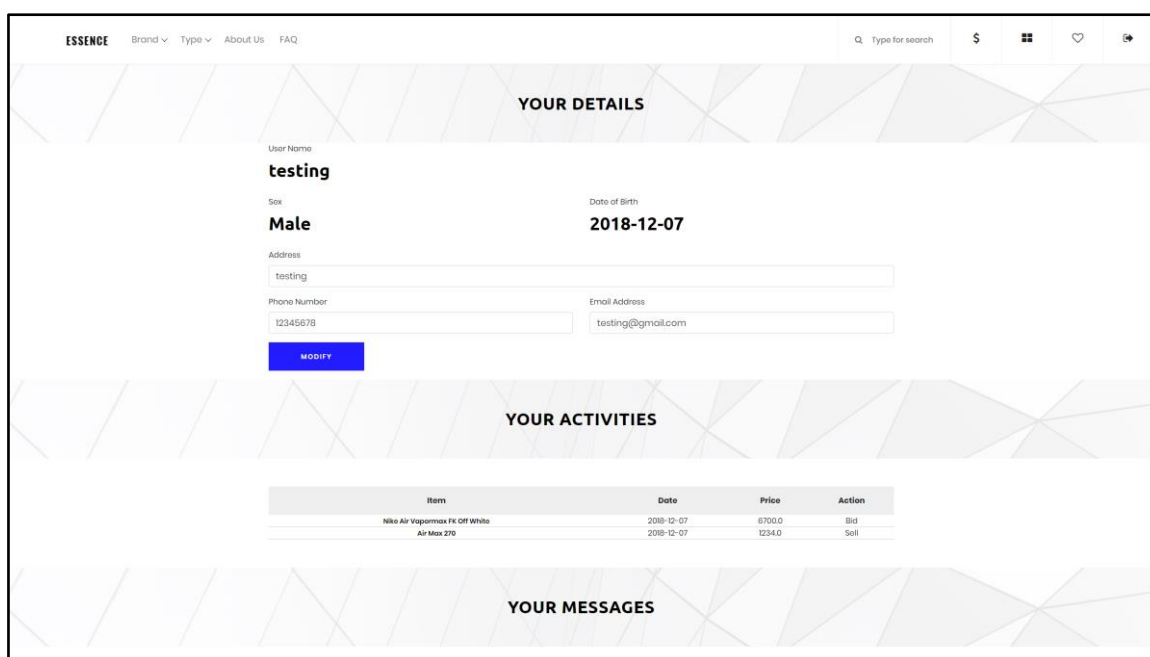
ESSENCE Brand ∨ Type ∨ About Us FAQ

Type for search $

YOUR DETAILS

User Name
testing

Sex
Male

Date of Birth
2018-12-07

Address
testing

Phone Number
12345678

Email Address
testing@gmail.com

MODIFY

YOUR ACTIVITIES

| Item | Date | Price | Action |
|---|---|---|---|
| Nike Air Vapormax FK Off White | 2018-12-07 | 6700.0 | Bid |
| Air Max 270 | 2018-12-07 | 1234.0 | Sell |

YOUR MESSAGES